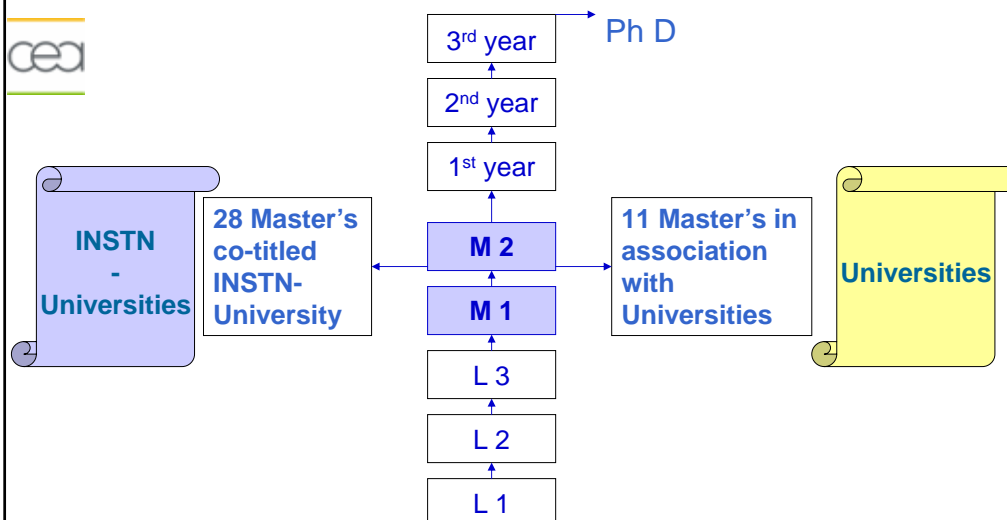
cea

$3^{rd}$ year

Ph D

$2^{nd}$ year

$1^{st}$ year

INSTN - Universities

28 Master's co-titled INSTN-University

M 2

M 1

11 Master's in association with Universities

Universities

L 3

L 2

L 1